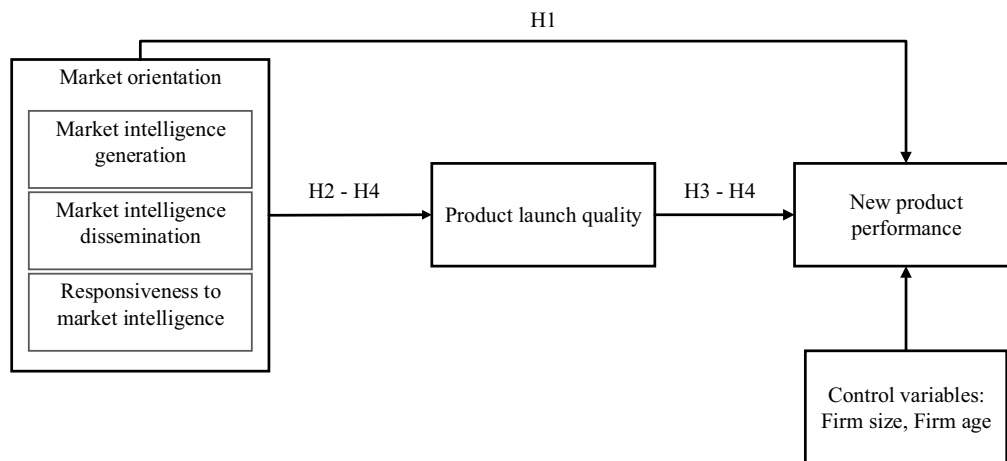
H1

Market orientation

Market intelligence generation

Market intelligence dissemination

Responsiveness to market intelligence

H2 - H4

Product launch quality

H3 - H4

New product performance

Control variables: Firm size, Firm age